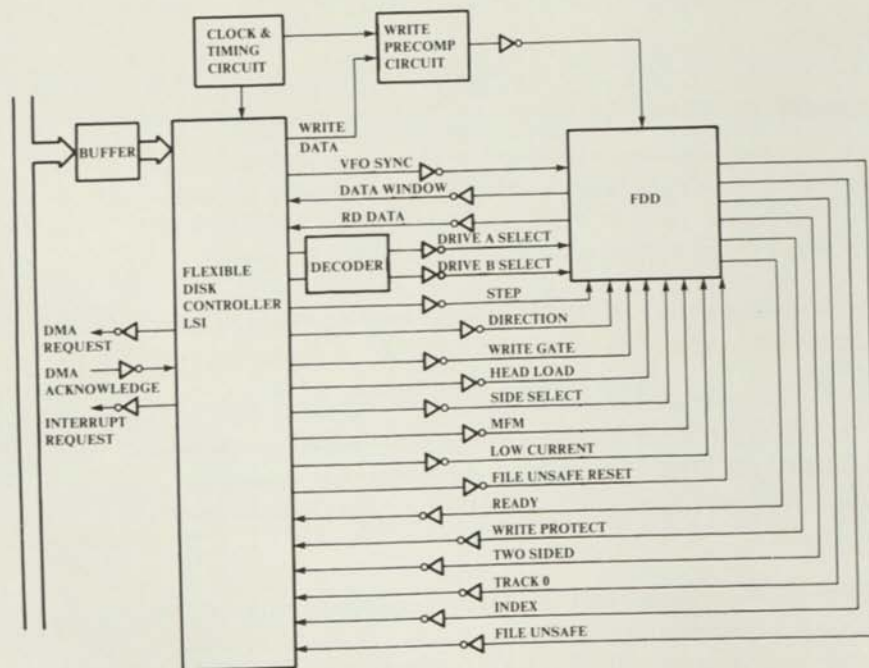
CLOCK & TIMING CIRCUIT

WRITE PRECOMP CIRCUIT

BUFFER

FLEXIBLE DISK CONTROLLER LSI

WRITE DATA

VFO SYNC

DATA WINDOW

RD DATA

DECODER

DRIVE A SELECT

DRIVE B SELECT

FDD

STEP

DIRECTION

WRITE GATE

HEAD LOAD

SIDE SELECT

MFM

LOW CURRENT

FILE UNSAFE RESET

READY

WRITE PROTECT

TWO SIDED

TRACK 0

INDEX

FILE UNSAFE

DMA REQUEST

DMA ACKNOWLEDGE

INTERRUPT REQUEST